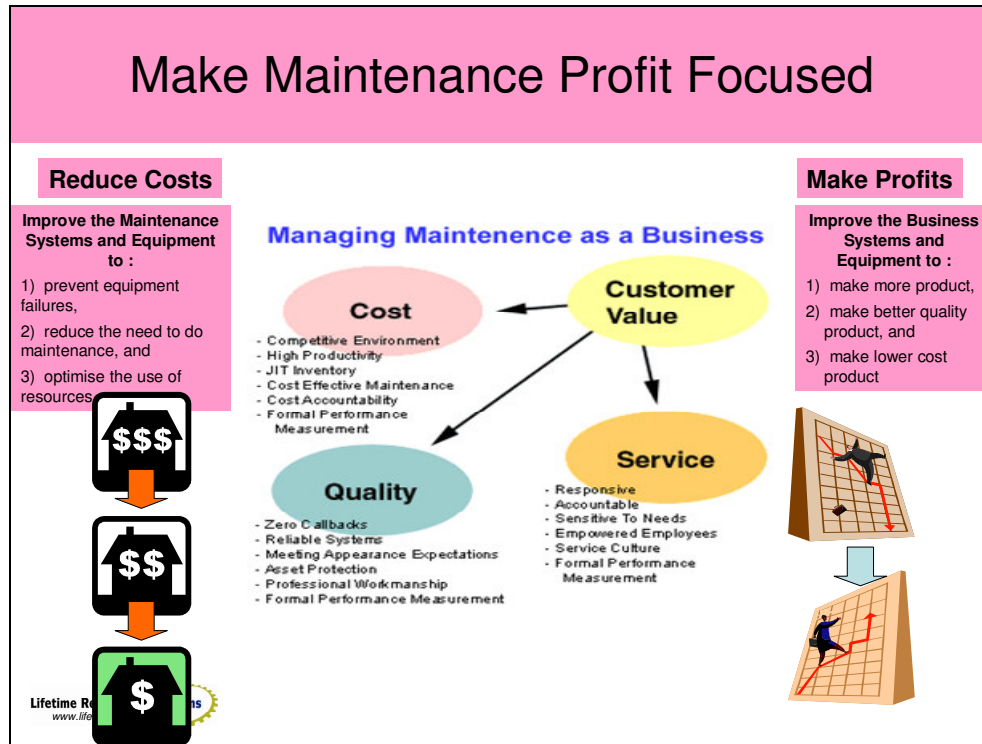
Make Maintenance Profit Focused

Reduce Costs

Improve the Maintenance Systems and Equipment to :

1) prevent equipment failures,

2) reduce the need to do maintenance, and

3) optimise the use of resources

$$$

$$

$

Lifetime R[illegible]s
www.life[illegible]

Managing Maintenence as a Business

Cost
- Competitive Environment
- High Productivity
- JIT Inventory
- Cost Effective Maintenance
- Cost Accountability
- Formal Performance Measurement

Customer Value

Quality
- Zero Callbacks
- Reliable Systems
- Meeting Appearance Expectations
- Asset Protection
- Professional Workmanship
- Formal Performance Measurement

Service
- Responsive
- Accountable
- Sensitive To Needs
- Empowered Employees
- Service Culture
- Formal Performance Measurement

Make Profits

Improve the Business Systems and Equipment to :

1) make more product,

2) make better quality product, and

3) make lower cost product